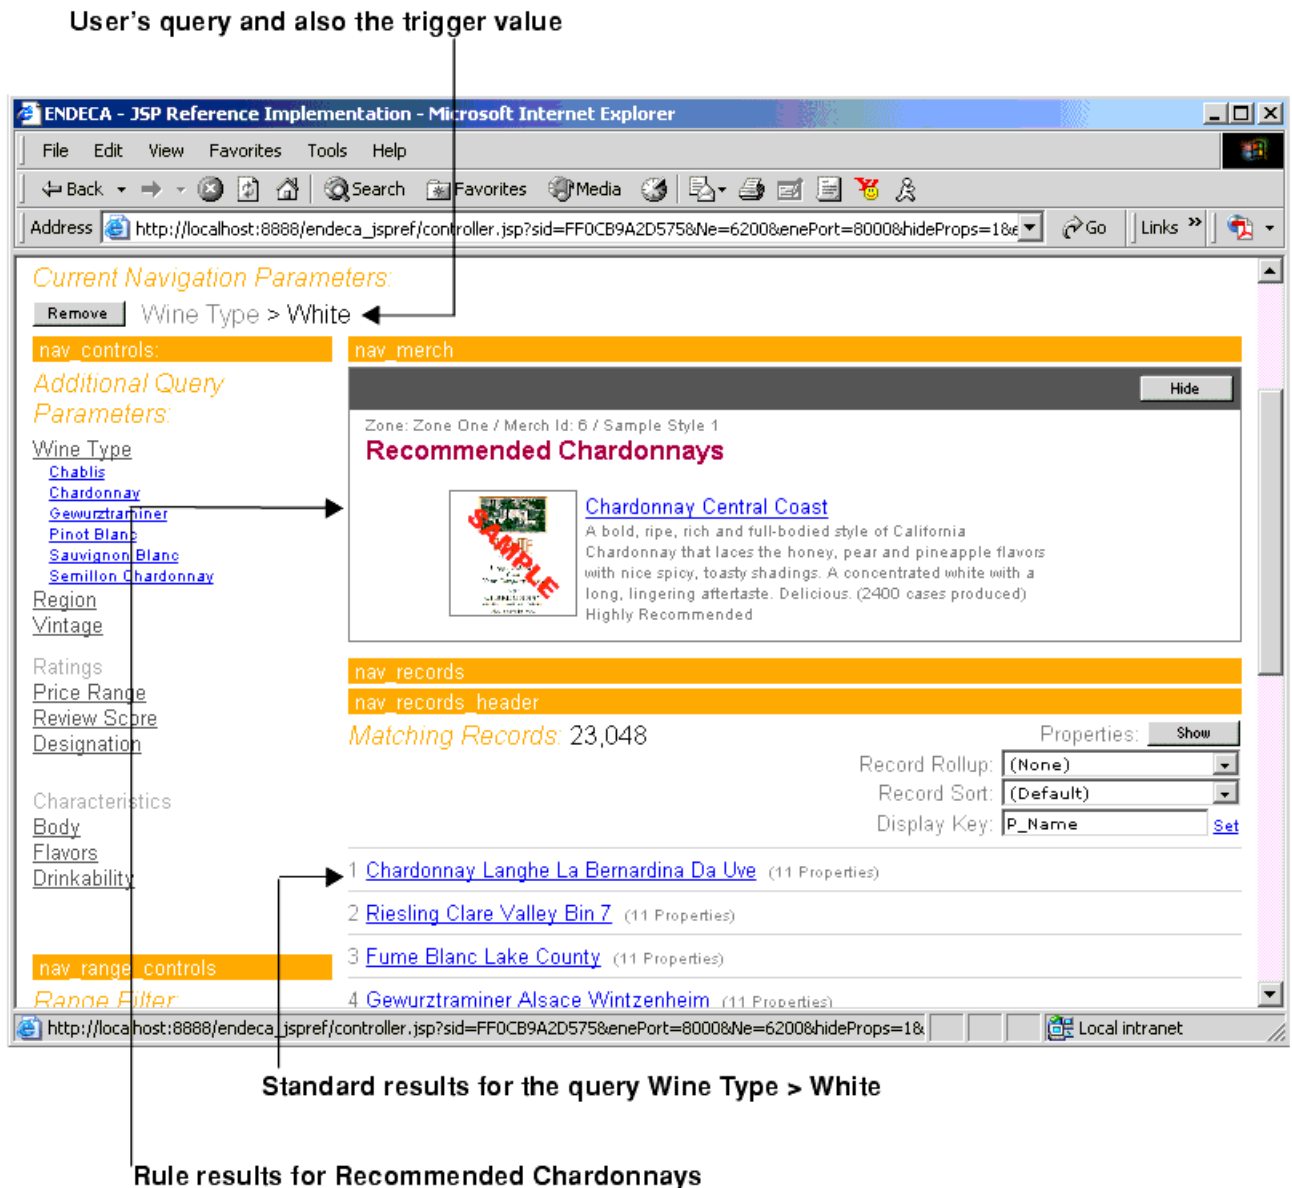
User's query and also the trigger value

ENDECA - JSP Reference Implementation - Microsoft Internet Explorer

File Edit View Favorites Tools Help

Back Search Favorites Media

Address http://localhost:8888/endeca_jspref/controller.jsp?sid=FF0CB9A2D575&Ne=6200&enePort=8000&hideProps=1& Go Links »

Current Navigation Parameters:

Remove Wine Type > White

nav_controls:

Additional Query Parameters:

Wine Type
Chablis
Chardonnay
Gewurztraminer
Pinot Blanc
Sauvignon Blanc
Semillon Chardonnay
Region
Vintage

Ratings
Price Range
Review Score
Designation

Characteristics
Body
Flavors
Drinkability

nav_range_controls

Range Filter

nav_merch

Hide

Zone: Zone One / Merch Id: 6 / Sample Style 1

Recommended Chardonnays

SAMPLE

Chardonnay Central Coast

A bold, ripe, rich and full-bodied style of California Chardonnay that laces the honey, pear and pineapple flavors with nice spicy, toasty shadings. A concentrated white with a long, lingering aftertaste. Delicious. (2400 cases produced) Highly Recommended

nav_records

nav_records_header

Matching Records: 23,048

Properties: Show

Record Rollup: (None)

Record Sort: (Default)

Display Key: P_Name Set

1 Chardonnay Langhe La Bernardina Da Uve (11 Properties)

2 Riesling Clare Valley Bin 7 (11 Properties)

3 Fume Blanc Lake County (11 Properties)

4 Gewurztraminer Alsace Wintzenheim (11 Properties)

http://localhost:8888/endeca_jspref/controller.jsp?sid=FF0CB9A2D575&enePort=8000&Ne=6200&hideProps=1& Local intranet

Standard results for the query Wine Type > White

Rule results for Recommended Chardonnays